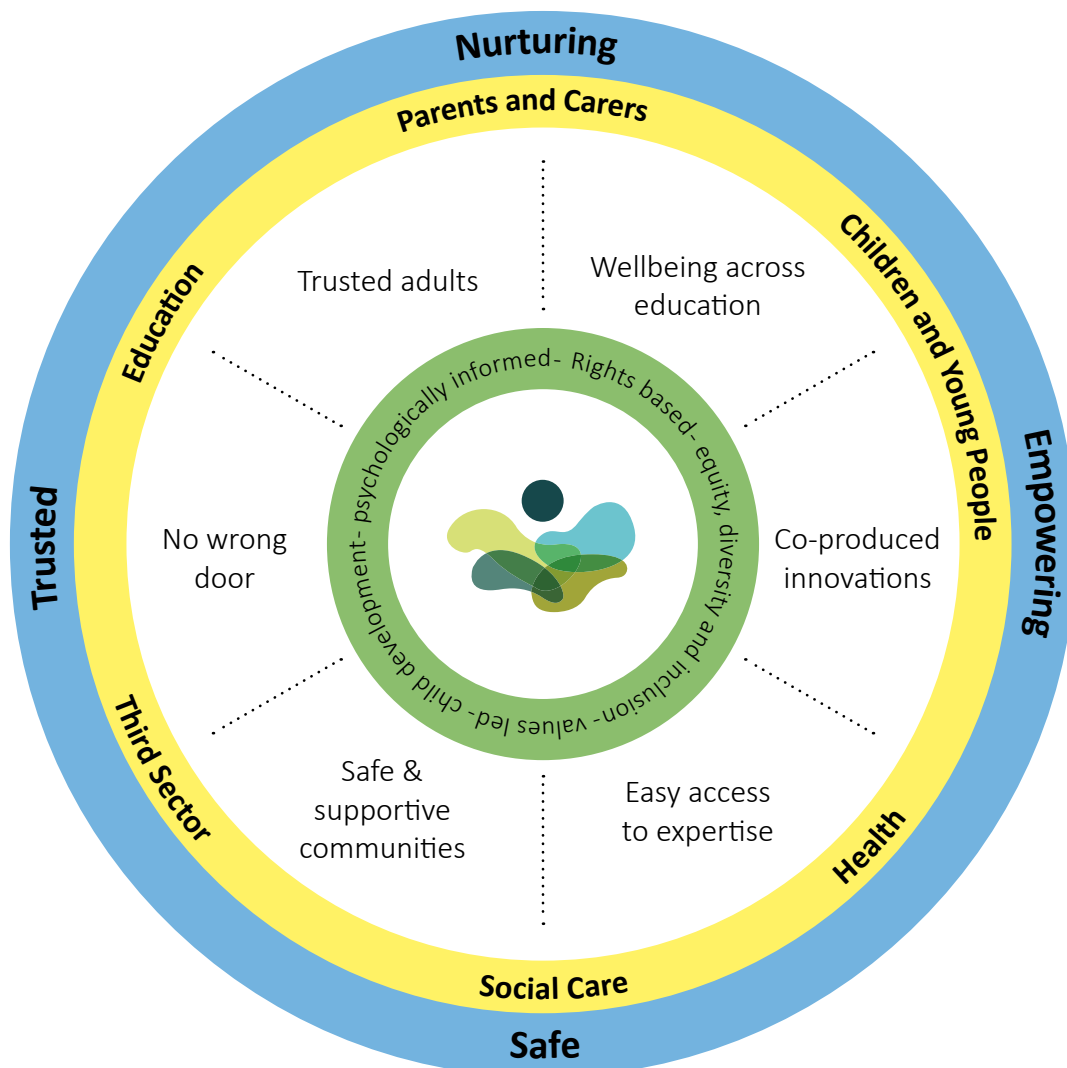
Nurturing

Empowering

Safe

Trusted

Parents and Carers

Children and Young People

Health

Social Care

Third Sector

Education

Trusted adults

Wellbeing across education

Co-produced innovations

Easy access to expertise

Safe & supportive communities

No wrong door

psychologically informed- Rights based- equity, diversity and inclusion- values led- child development-